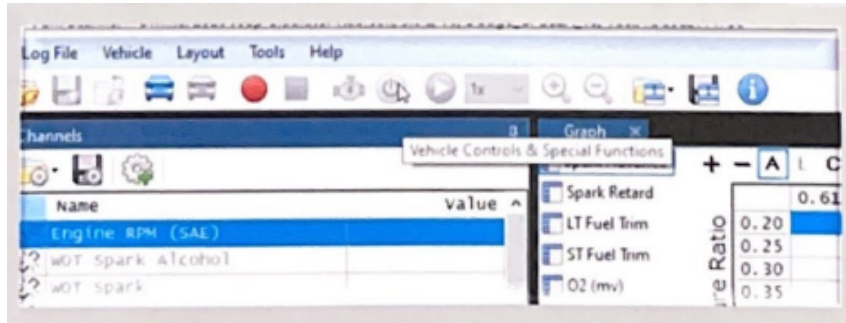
Log File Vehicle Layout Tools Help

1x

Channels

Name Value

Engine RPM (SAE)

WOT Spark Alcohol

WOT Spark

Graph

Vehicle Controls & Special Functions

Spark Retard

LT Fuel Trim

ST Fuel Trim

O2 (mv)

+ − A

0.61

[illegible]re Ratio

| 0.20 |
|---|
| 0.25 |
| 0.30 |
| 0.35 |